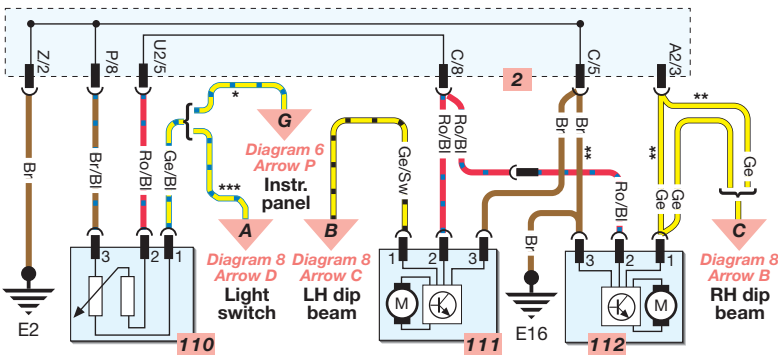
Z/2
P/8
U2/5
C/8
2
C/5
A2/3
*
G
Diagram 6
Arrow P
Instr.
panel
Br
Br/Bl
Ro/Bl
Ge/Bl
***
A
Diagram 8
Arrow D
Light
switch
B
Diagram 8
Arrow C
LH dip
beam
Ge/Sw
Ro/Bl
Ro/Bl
Br
**
Ro/Bl
**
**
Ge
Ge
Ge
C
Diagram 8
Arrow B
RH dip
beam
Br
3
2
1
110
E2
1
2
3
M
111
E16
3
2
1
M
112